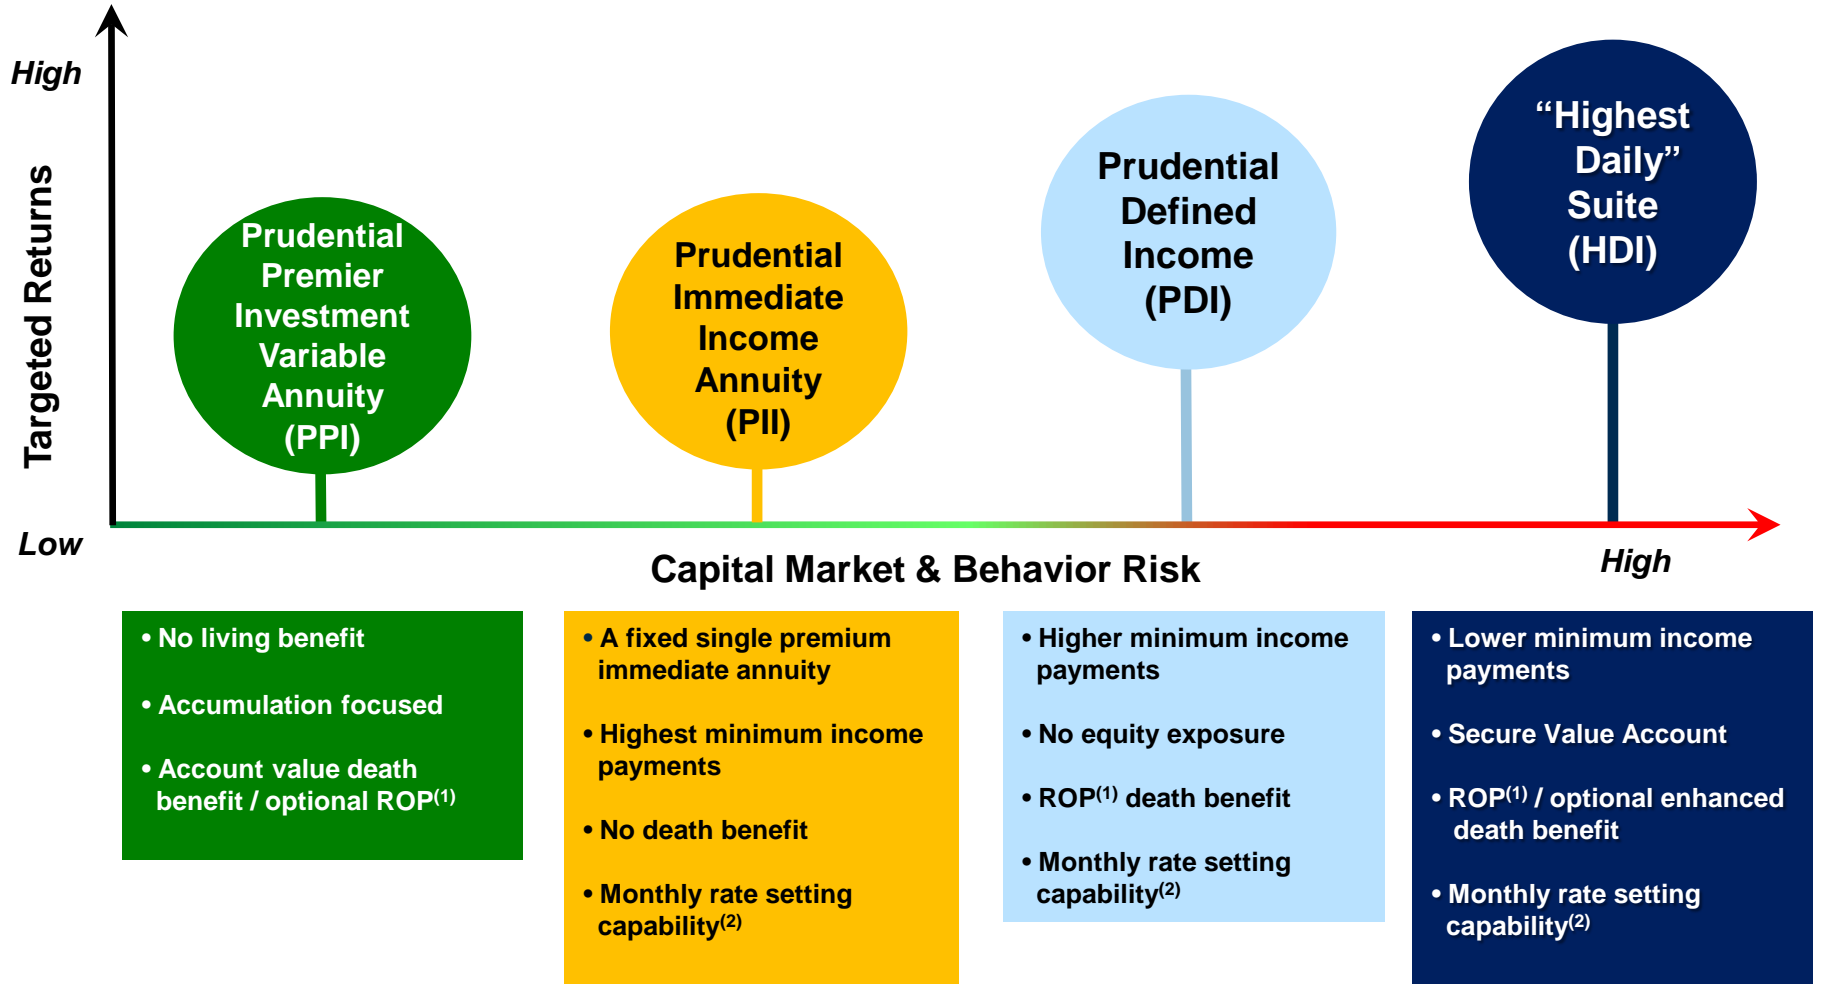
High

Targeted Returns

Low

Prudential Premier Investment Variable Annuity (PPI)

Prudential Immediate Income Annuity (PII)

Prudential Defined Income (PDI)

“Highest Daily” Suite (HDI)

Capital Market & Behavior Risk

High

• No living benefit

• Accumulation focused

• Account value death benefit / optional ROP$^{(1)}$

• A fixed single premium immediate annuity

• Highest minimum income payments

• No death benefit

• Monthly rate setting capability$^{(2)}$

• Higher minimum income payments

• No equity exposure

• ROP$^{(1)}$ death benefit

• Monthly rate setting capability$^{(2)}$

• Lower minimum income payments

• Secure Value Account

• ROP$^{(1)}$ / optional enhanced death benefit

• Monthly rate setting capability$^{(2)}$